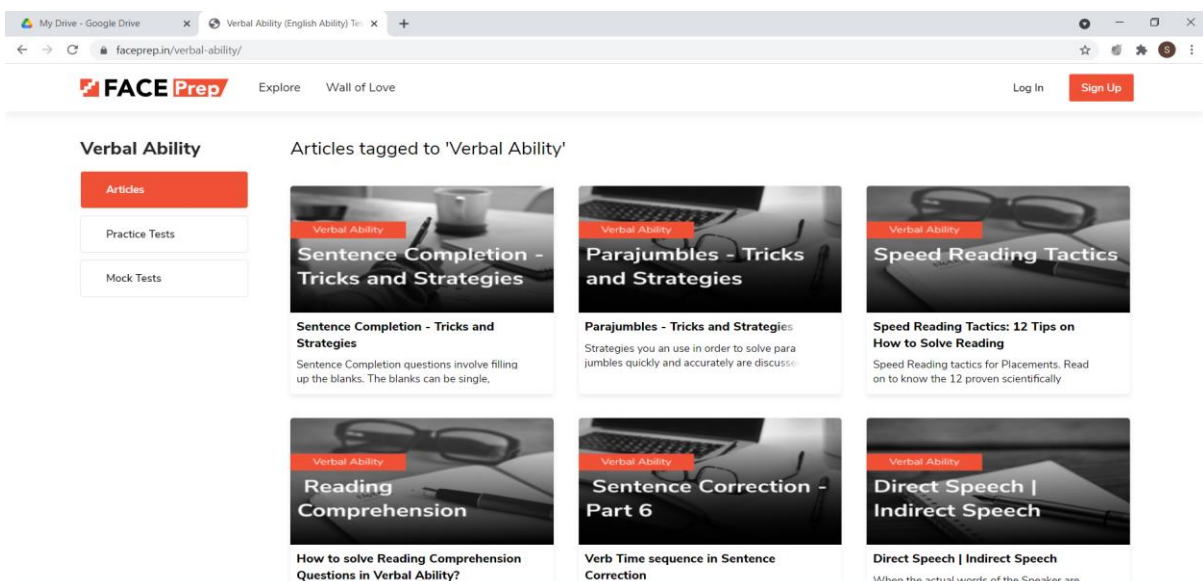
My Drive - Google Drive × Verbal Ability (English Ability) Te × +

faceprep.in/verbal-ability/

FACE Prep Explore Wall of Love Log In Sign Up

Verbal Ability

Articles

Practice Tests

Mock Tests

Articles tagged to 'Verbal Ability'

Verbal Ability

Sentence Completion - Tricks and Strategies

Sentence Completion - Tricks and Strategies

Sentence Completion questions involve filling up the blanks. The blanks can be single,

Verbal Ability

Parajumbles - Tricks and Strategies

Parajumbles - Tricks and Strategies

Strategies you an use in order to solve para jumbles quickly and accurately are discusse

Verbal Ability

Speed Reading Tactics

Speed Reading Tactics: 12 Tips on How to Solve Reading

Speed Reading tactics for Placements. Read on to know the 12 proven scientifically

Verbal Ability

Reading Comprehension

How to solve Reading Comprehension Questions in Verbal Ability?

Verbal Ability

Sentence Correction - Part 6

Verb Time sequence in Sentence Correction

Verbal Ability

Direct Speech | Indirect Speech

Direct Speech | Indirect Speech

When the actual words of the Speaker are